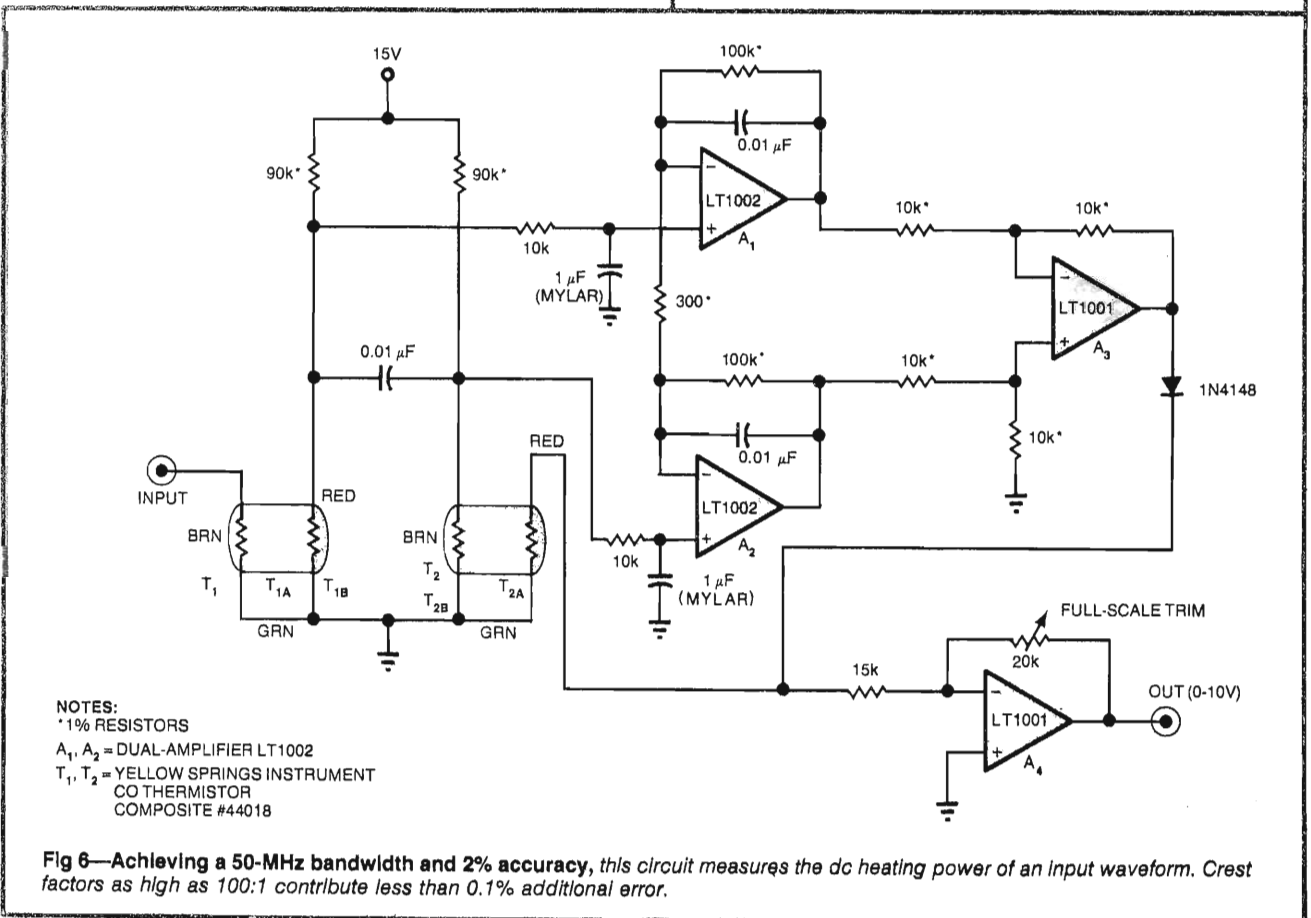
15V

90k*

90k*

10k

1 μF (MYLAR)

100k*

0.01 μF

LT1002

$A_1$

300*

100k*

0.01 μF

LT1002

$A_2$

10k

1 μF (MYLAR)

10k*

10k*

LT1001

$A_3$

10k*

10k*

1N4148

0.01 μF

INPUT

BRN

RED

$T_1$

$T_{1A}$

$T_{1B}$

GRN

RED

BRN

$T_2$

$T_{2B}$

$T_{2A}$

GRN

FULL-SCALE TRIM

20k

15k

LT1001

$A_4$

OUT (0-10V)

NOTES:
*1% RESISTORS
$A_1$, $A_2$ = DUAL-AMPLIFIER LT1002
$T_1$, $T_2$ = YELLOW SPRINGS INSTRUMENT CO THERMISTOR COMPOSITE #44018

Fig 6—Achieving a 50-MHz bandwidth and 2% accuracy, this circuit measures the dc heating power of an input waveform. Crest factors as high as 100:1 contribute less than 0.1% additional error.